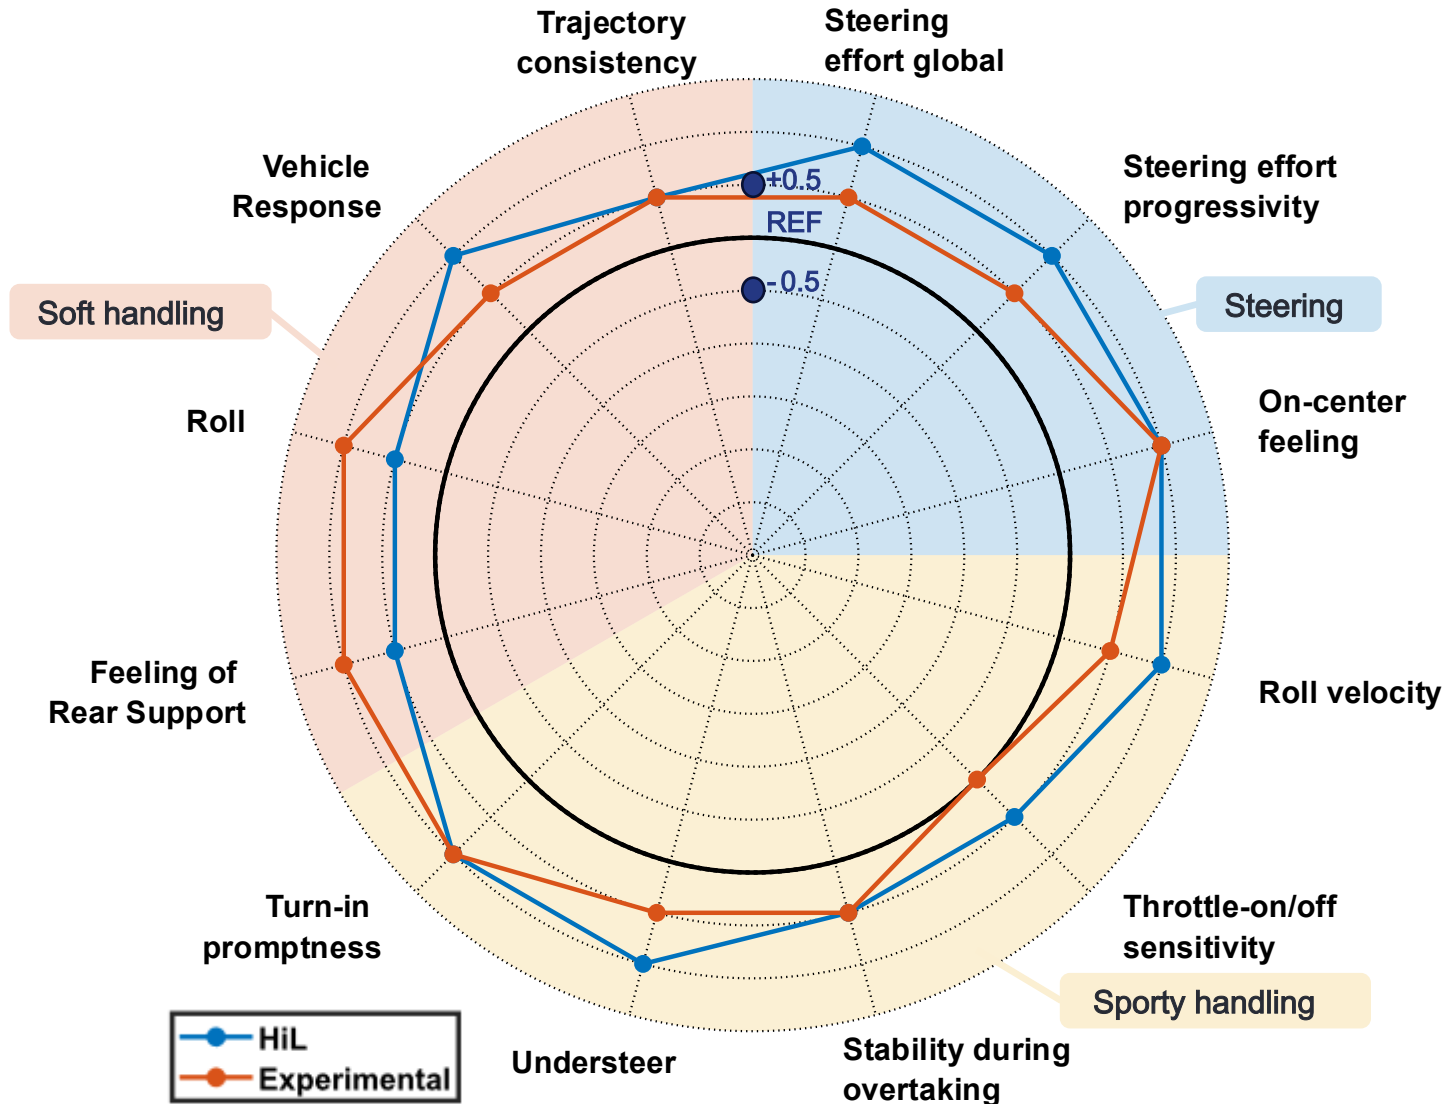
Trajectory consistency

Steering effort global

Steering effort progressivity

Vehicle Response

+0.5

REF

-0.5

Soft handling

Steering

On-center feeling

Roll

Roll velocity

Feeling of Rear Support

Turn-in promptness

Throttle-on/off sensitivity

Sporty handling

HiL

Experimental

Understeer

Stability during overtaking